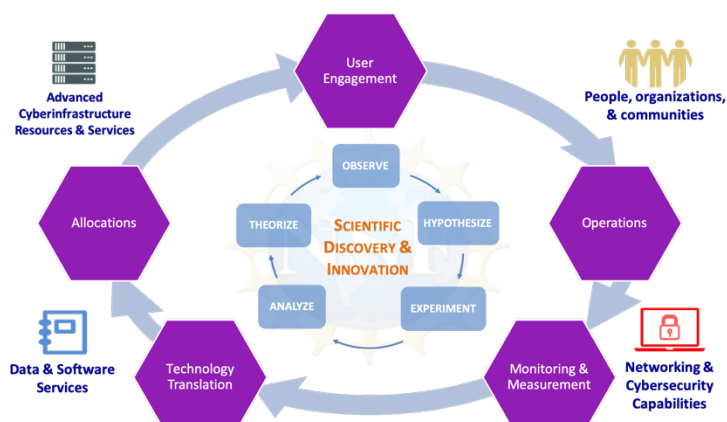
User Engagement

Advanced Cyberinfrastructure Resources & Services

People, organizations, & communities

Allocations

Operations

OBSERVE

THEORIZE

HYPOTHESIZE

SCIENTIFIC DISCOVERY & INNOVATION

ANALYZE

EXPERIMENT

Data & Software Services

Technology Translation

Monitoring & Measurement

Networking & Cybersecurity Capabilities